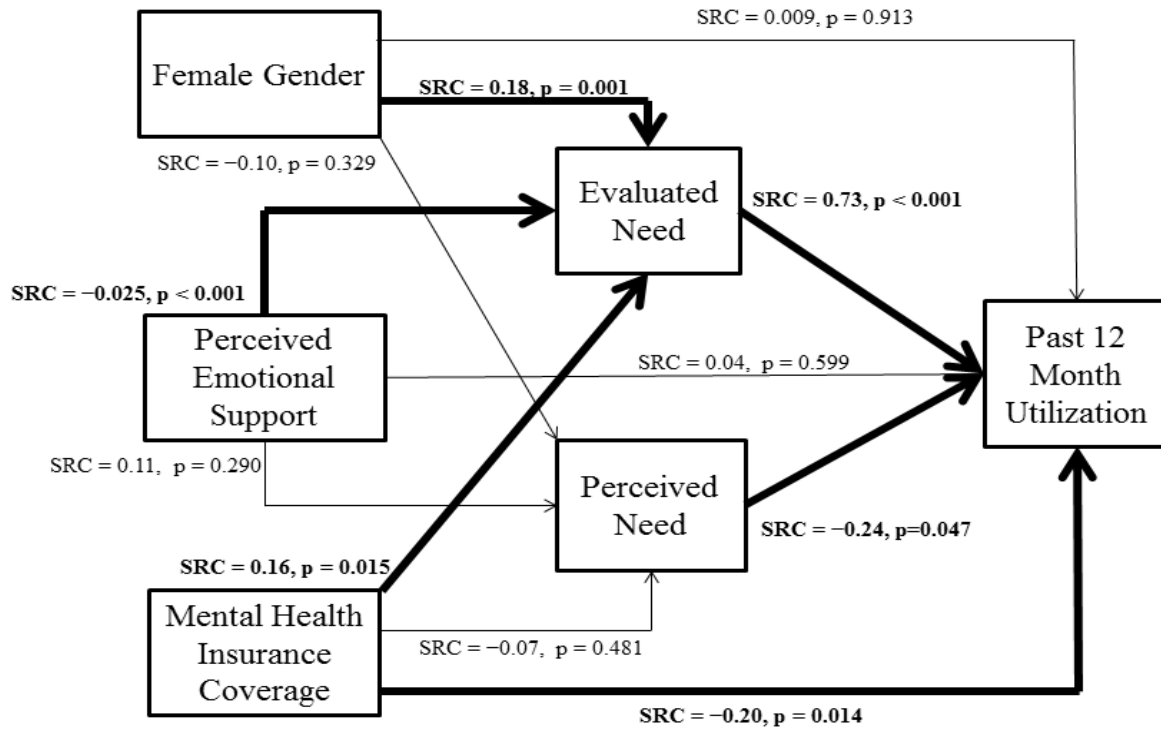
SRC = 0.009, p = 0.913

Female Gender

SRC = 0.18, p = 0.001

SRC = −0.10, p = 0.329

Evaluated Need

SRC = 0.73, p < 0.001

SRC = −0.025, p < 0.001

Perceived Emotional Support

SRC = 0.04, p = 0.599

Past 12 Month Utilization

SRC = 0.11, p = 0.290

Perceived Need

SRC = −0.24, p=0.047

SRC = 0.16, p = 0.015

Mental Health Insurance Coverage

SRC = −0.07, p = 0.481

SRC = −0.20, p = 0.014